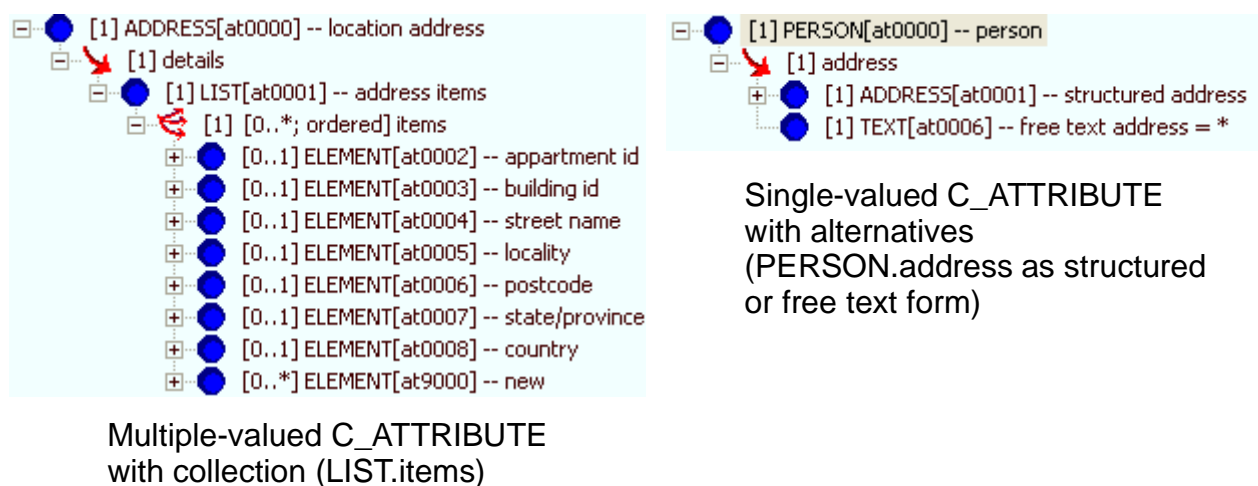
[1] ADDRESS[at0000] -- location address
[1] details
[1] LIST[at0001] -- address items
[1] [0..*; ordered] items
[0..1] ELEMENT[at0002] -- appartment id
[0..1] ELEMENT[at0003] -- building id
[0..1] ELEMENT[at0004] -- street name
[0..1] ELEMENT[at0005] -- locality
[0..1] ELEMENT[at0006] -- postcode
[0..1] ELEMENT[at0007] -- state/province
[0..1] ELEMENT[at0008] -- country
[0..*] ELEMENT[at9000] -- new

Multiple-valued C_ATTRIBUTE with collection (LIST.items)

[1] PERSON[at0000] -- person
[1] address
[1] ADDRESS[at0001] -- structured address
[1] TEXT[at0006] -- free text address = *

Single-valued C_ATTRIBUTE with alternatives (PERSON.address as structured or free text form)